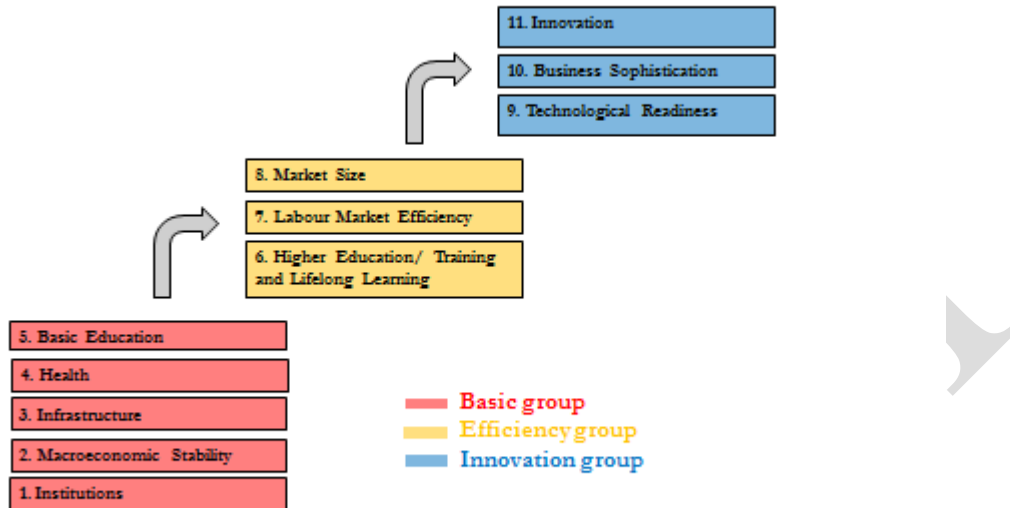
11. Innovation

10. Business Sophistication

9. Technological Readiness

8. Market Size

7. Labour Market Efficiency

6. Higher Education/ Training and Lifelong Learning

5. Basic Education

4. Health

3. Infrastructure

2. Macroeconomic Stability

1. Institutions

Basic group
Efficiency group
Innovation group